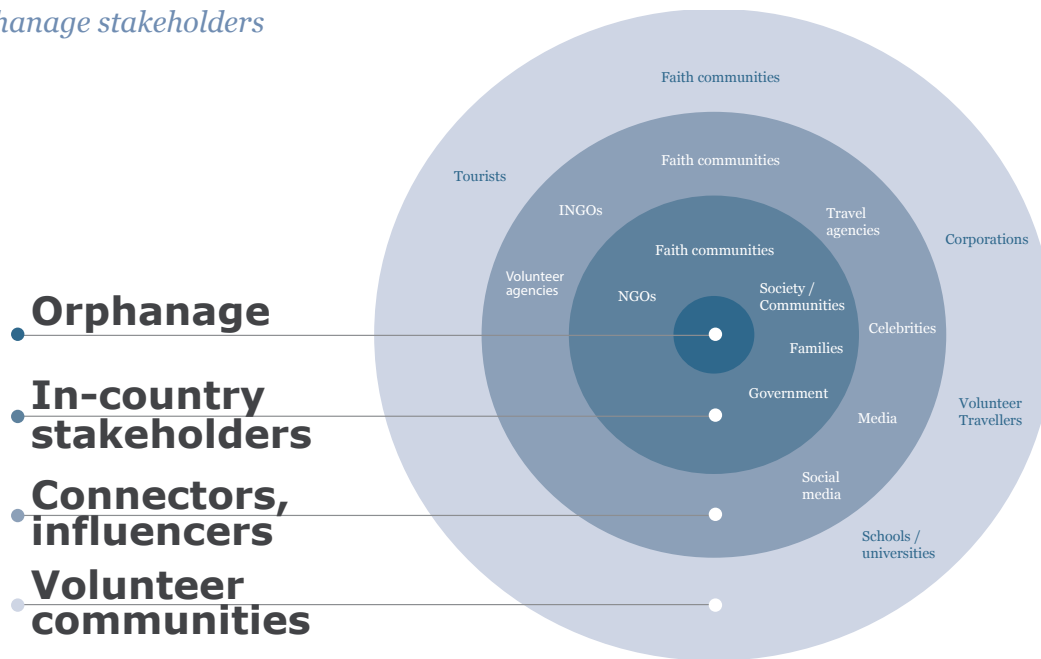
hanage stakeholders

Orphanage

In-country stakeholders

Connectors, influencers

Volunteer communities

Faith communities

Tourists

Corporations

Volunteer Travellers

Schools / universities

Faith communities

INGOs

Travel agencies

Volunteer agencies

Celebrities

Media

Social media

Faith communities

NGOs

Society / Communities

Families

Government